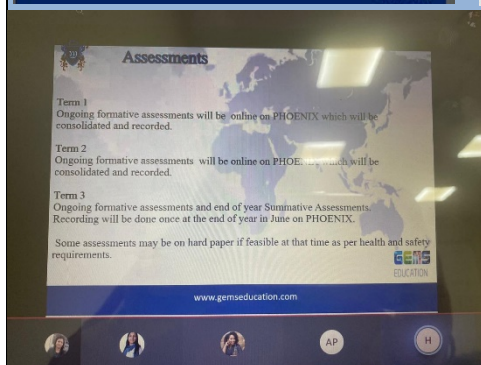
Assessments

Term 1
Ongoing formative assessments will be online on PHOENIX which will be consolidated and recorded.

Term 2
Ongoing formative assessments will be online on PHOE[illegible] which will be consolidated and recorded.

Term 3
Ongoing formative assessments and end of year Summative Assessments. Recording will be done once at the end of year in June on PHOENIX.

Some assessments may be on hard paper if feasible at that time as per health and safety requirements.

GEMS EDUCATION

www.gemseducation.com

AP

H